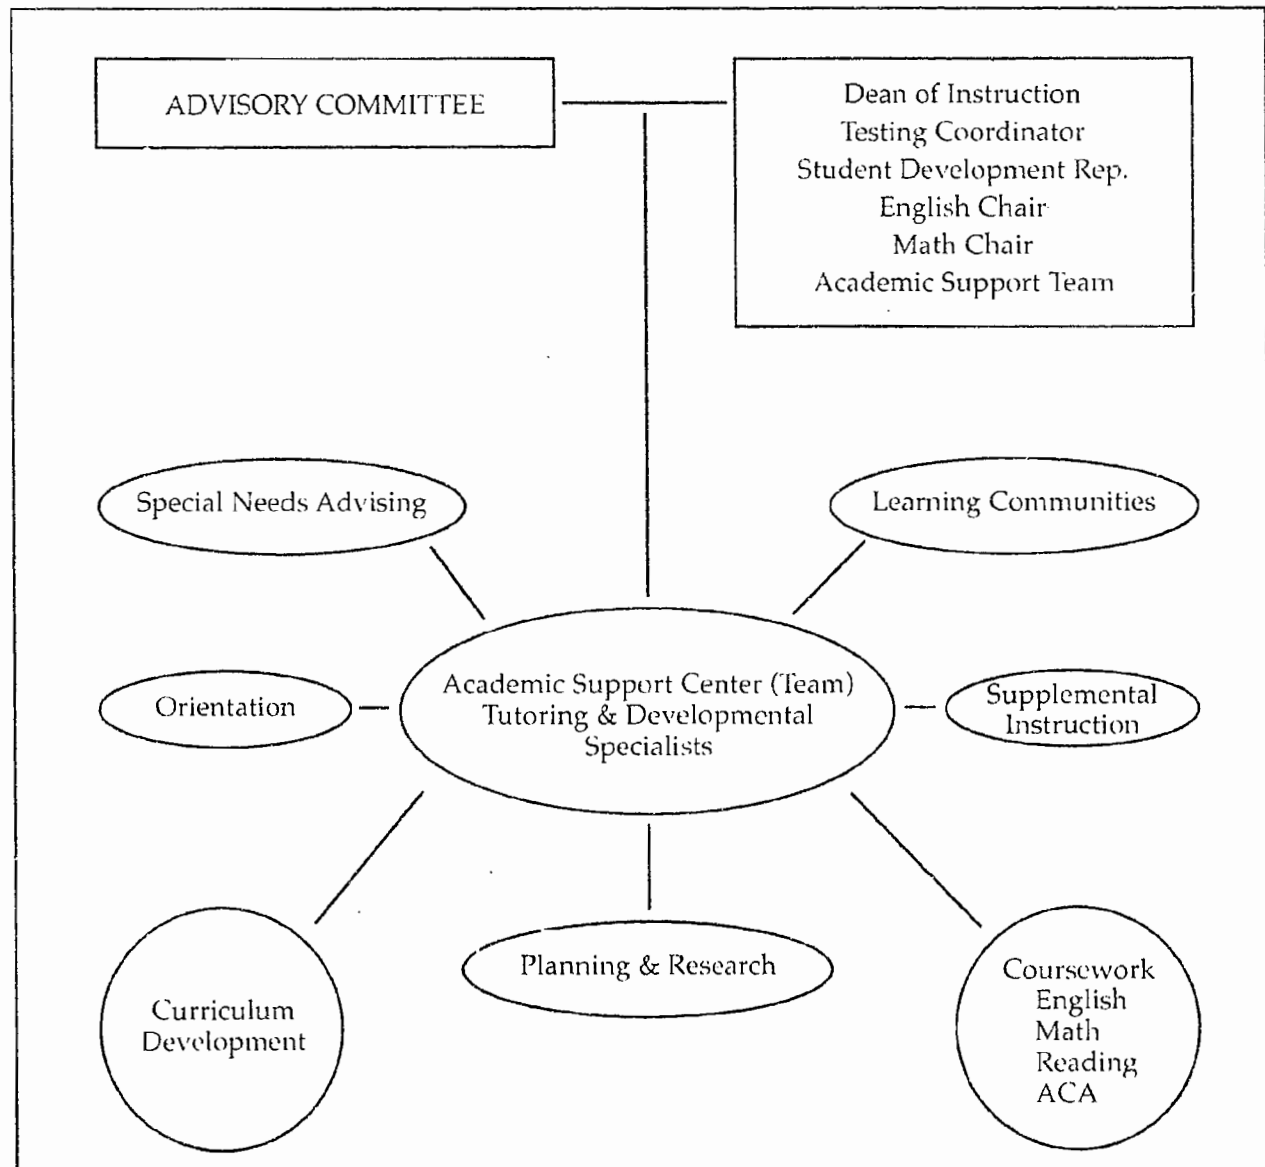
ADVISORY COMMITTEE

Dean of Instruction
Testing Coordinator
Student Development Rep.
English Chair
Math Chair
Academic Support Team

Special Needs Advising

Learning Communities

Orientation

Academic Support Center (Team)
Tutoring & Developmental
Specialists

Supplemental
Instruction

Curriculum
Development

Planning & Research

Coursework
English
Math
Reading
ACA